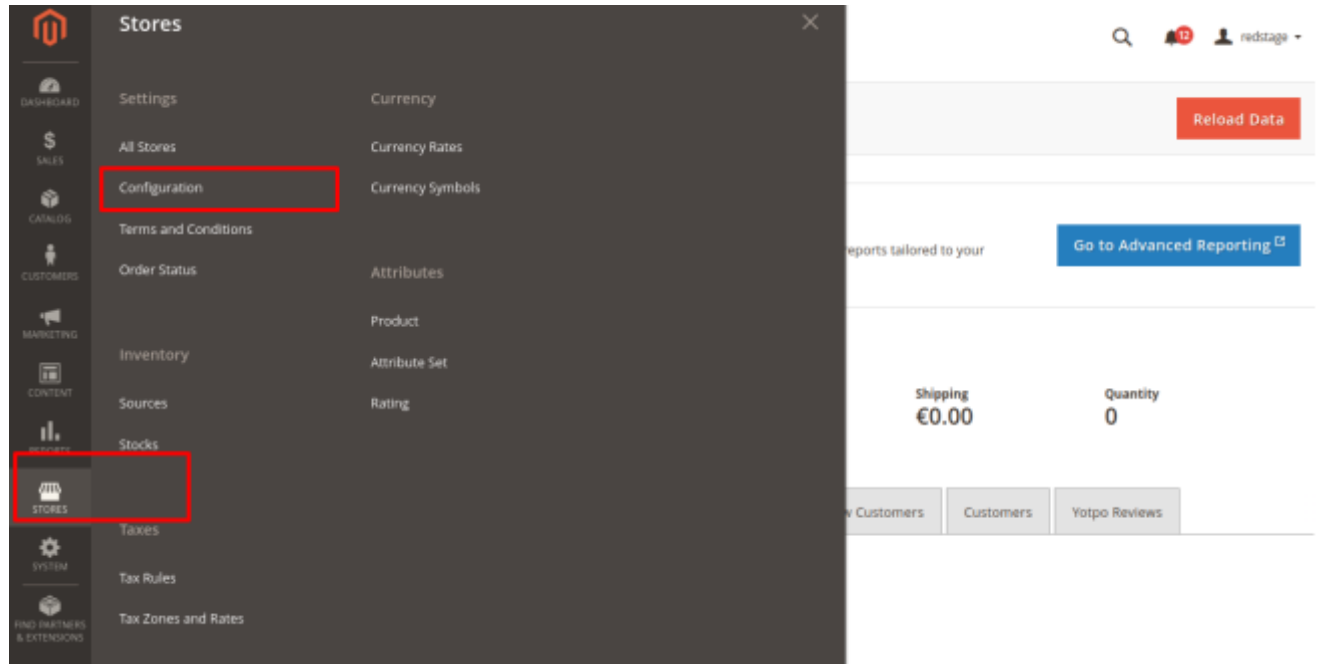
DASHBOARD
SALES
CATALOG
CUSTOMERS
MARKETING
CONTENT
REPORTS
STORES
SYSTEM
FIND PARTNERS & EXTENSIONS

Stores

Settings
All Stores
Configuration
Terms and Conditions
Order Status

Inventory
Sources
Stocks

Taxes
Tax Rules
Tax Zones and Rates

Currency
Currency Rates
Currency Symbols

Attributes
Product
Attribute Set
Rating

12
redstage

Reload Data

eports tailored to your

Go to Advanced Reporting

Shipping
€0.00

Quantity
0

v Customers
Customers
Yotpo Reviews